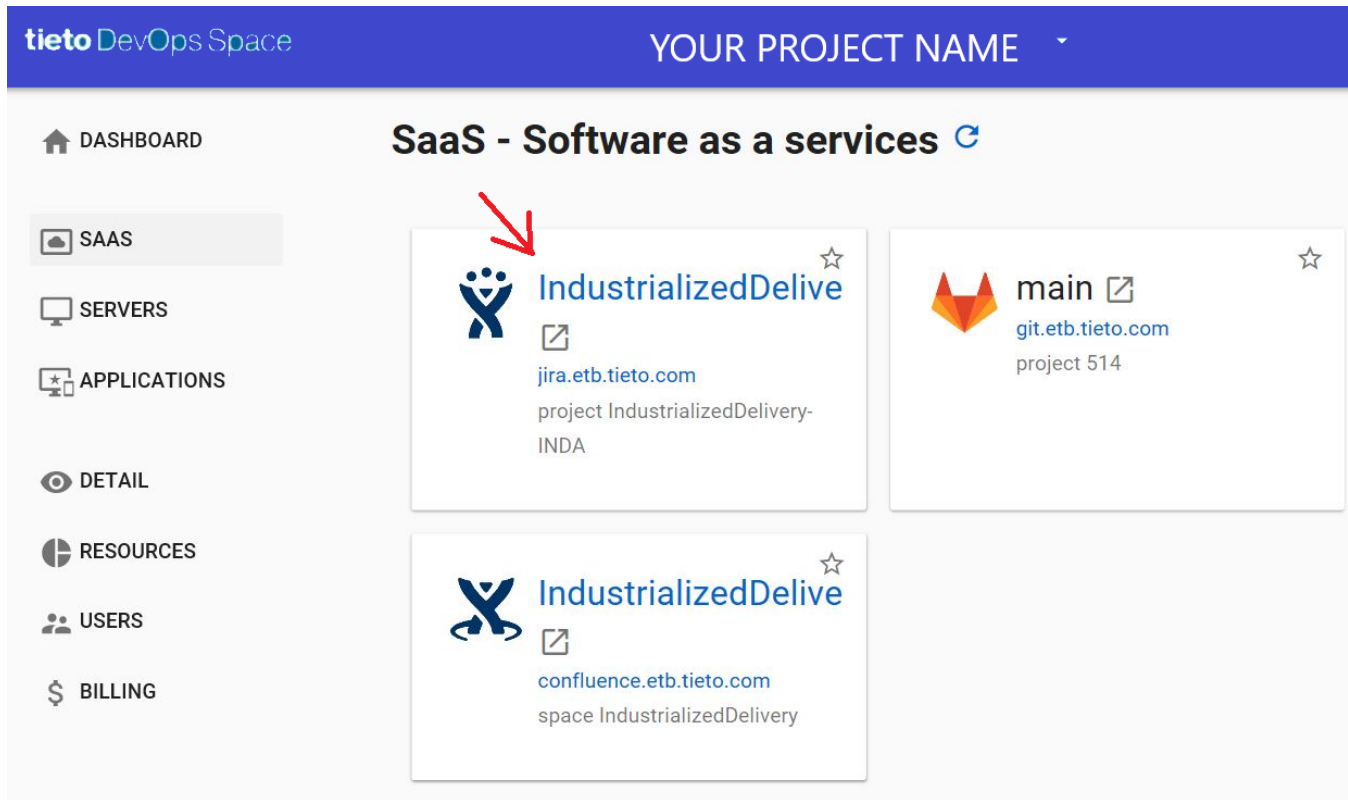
tieto DevOps Space

YOUR PROJECT NAME

DASHBOARD

SAAS

SERVERS

APPLICATIONS

DETAIL

RESOURCES

USERS

BILLING

SaaS - Software as a services

IndustrializedDelive

jira.etb.tieto.com

project IndustrializedDelivery-INDA

main

git.etb.tieto.com

project 514

IndustrializedDelive

confluence.etb.tieto.com

space IndustrializedDelivery